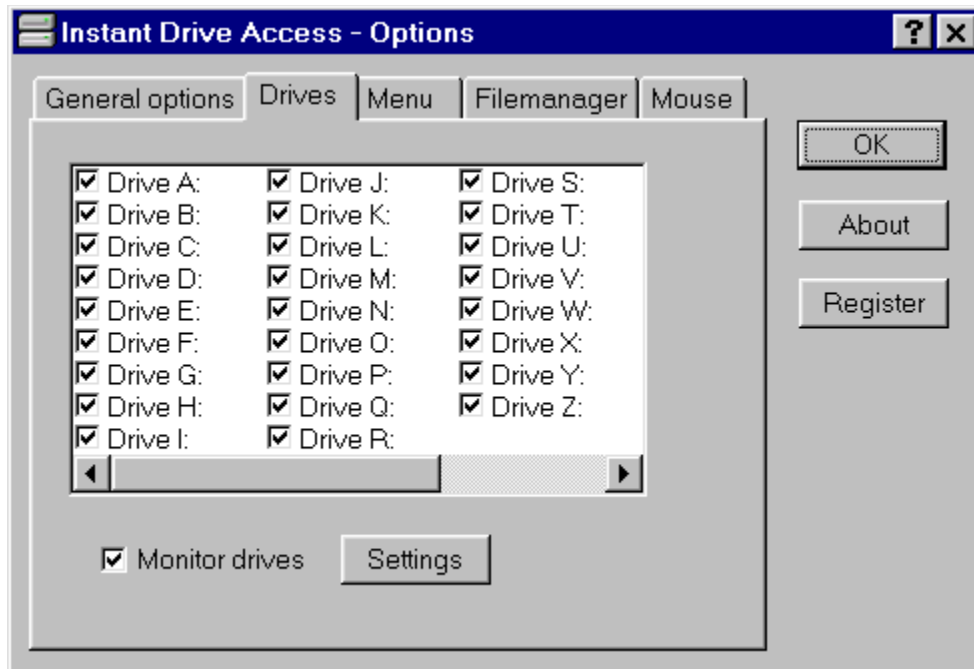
Instant Drive Access - Options

?

General options | Drives | Menu | Filemanager | Mouse

Drive A:
Drive B:
Drive C:
Drive D:
Drive E:
Drive F:
Drive G:
Drive H:
Drive I:

Drive J:
Drive K:
Drive L:
Drive M:
Drive N:
Drive O:
Drive P:
Drive Q:
Drive R:

Drive S:
Drive T:
Drive U:
Drive V:
Drive W:
Drive X:
Drive Y:
Drive Z:

Monitor drives

Settings

OK

About

Register